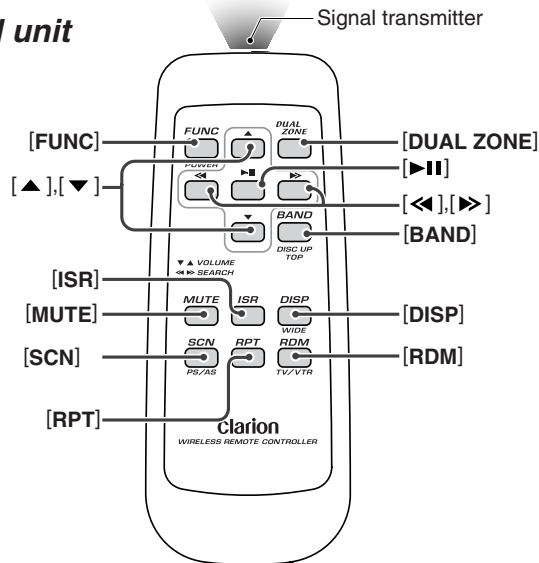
l unit

Signal transmitter

[FUNC]
[▲],[▼]
[ISR]
[MUTE]
[SCN]
[RPT]

[DUAL ZONE]
[►II]
[◄◄],[►►]
[BAND]
[DISP]
[RDM]

FUNC
POWER
DUAL ZONE
BAND
DISC UP
TOP
▼▲ VOLUME
◄◄ ►► SEARCH
MUTE
ISR
DISP
WIDE
SCN
PS/AS
RPT
RDM
TV/VTR
Clarion
WIRELESS REMOTE CONTROLLER